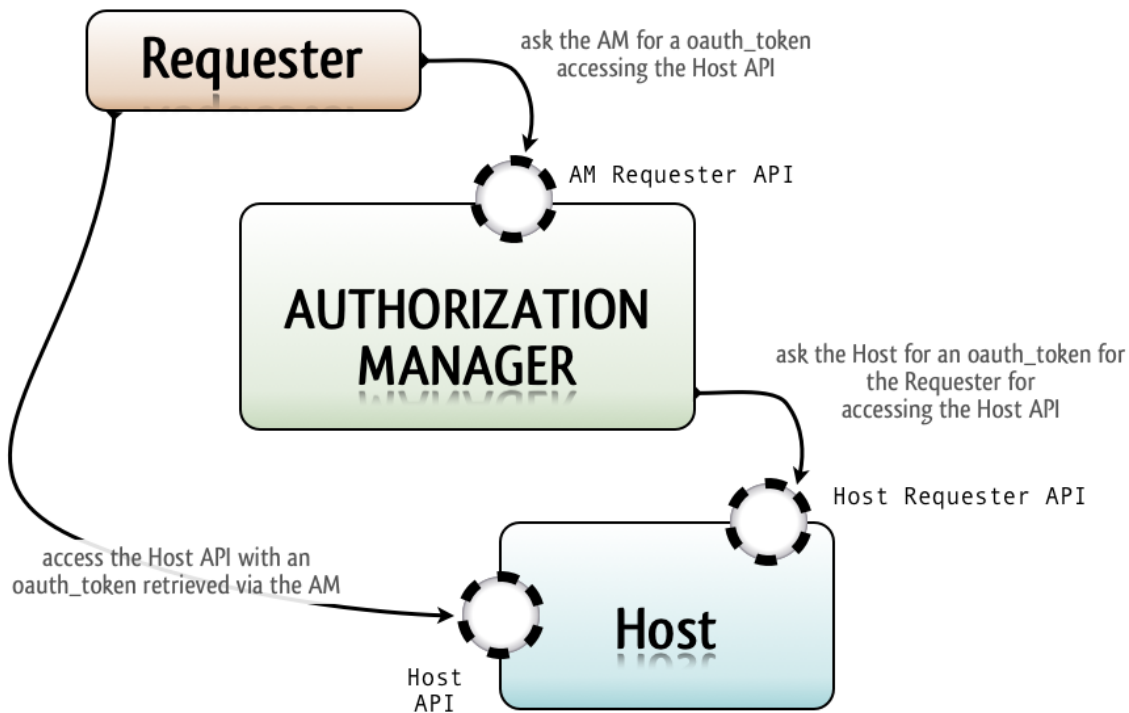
Requester

ask the AM for a oauth_token accessing the Host API

AM Requester API

AUTHORIZATION MANAGER

ask the Host for an oauth_token for the Requester for accessing the Host API

Host Requester API

access the Host API with an oauth_token retrieved via the AM

Host

Host API